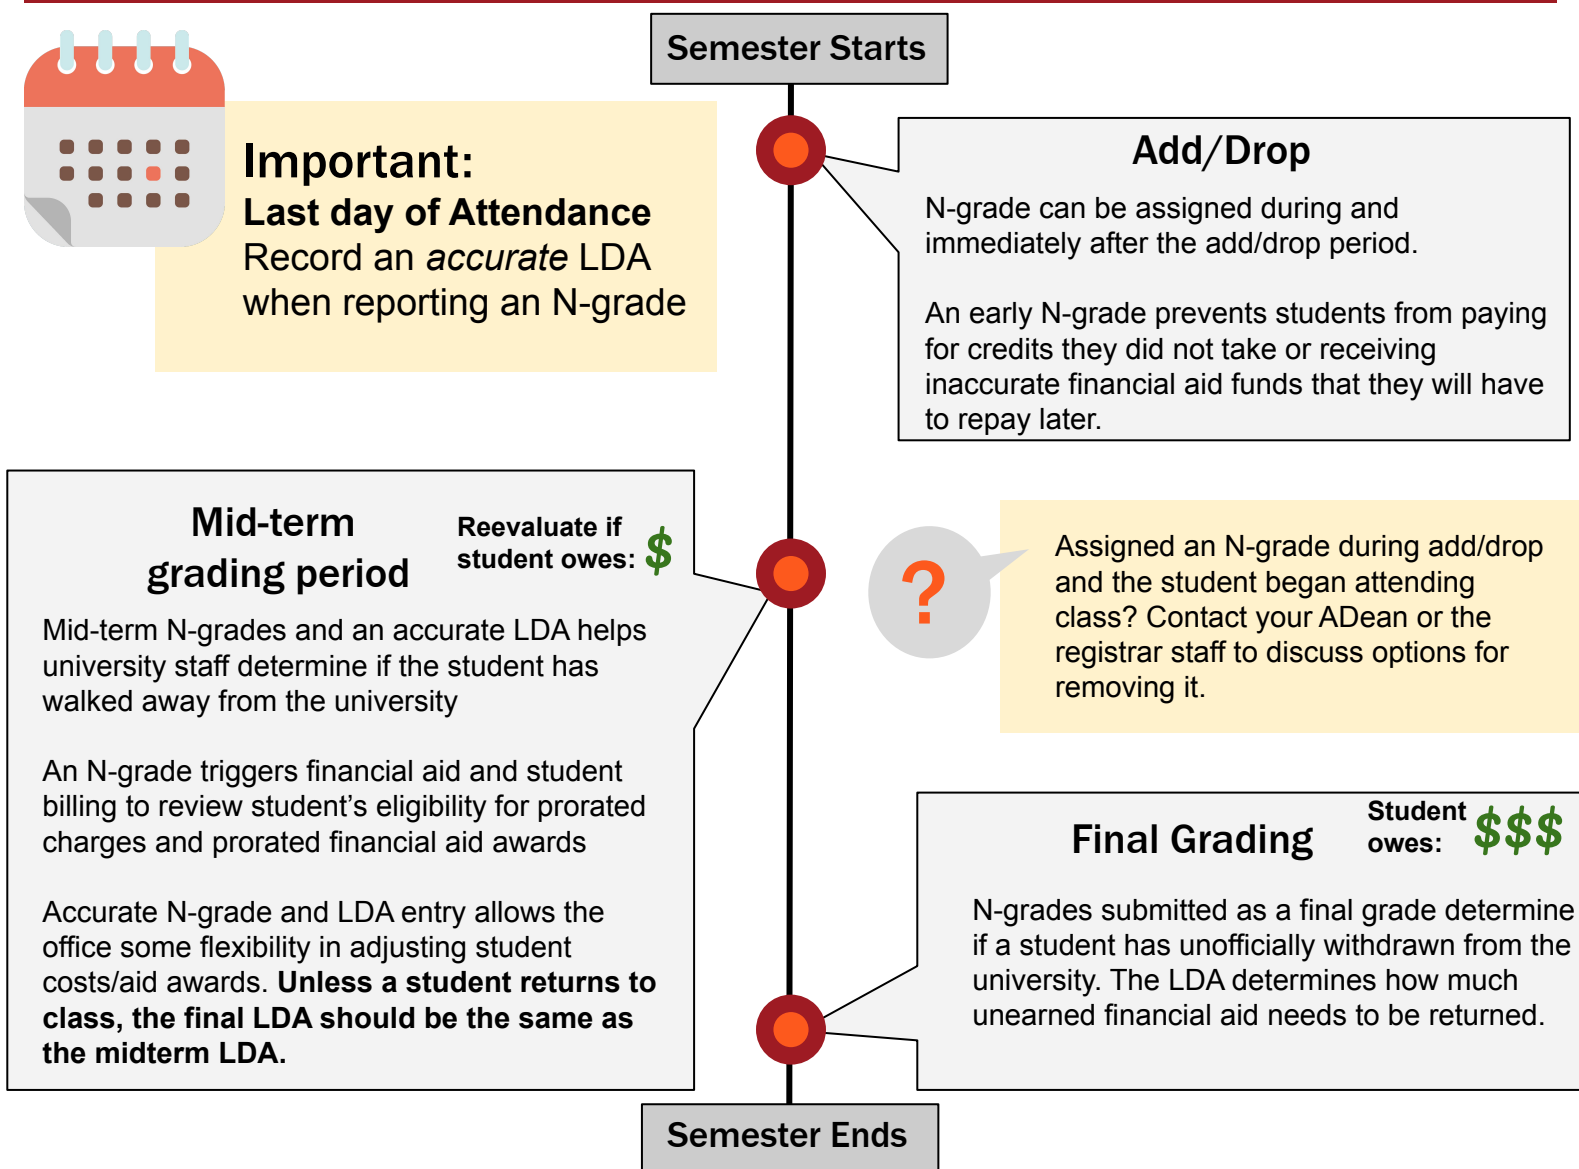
Semester Starts

Important:
Last day of Attendance
Record an *accurate* LDA when reporting an N-grade

Add/Drop

N-grade can be assigned during and immediately after the add/drop period.

An early N-grade prevents students from paying for credits they did not take or receiving inaccurate financial aid funds that they will have to repay later.

Mid-term grading period

Reevaluate if student owes: $

Mid-term N-grades and an accurate LDA helps university staff determine if the student has walked away from the university

An N-grade triggers financial aid and student billing to review student's eligibility for prorated charges and prorated financial aid awards

Accurate N-grade and LDA entry allows the office some flexibility in adjusting student costs/aid awards. **Unless a student returns to class, the final LDA should be the same as the midterm LDA.**

?

Assigned an N-grade during add/drop and the student began attending class? Contact your ADean or the registrar staff to discuss options for removing it.

Final Grading

Student owes: $$$

N-grades submitted as a final grade determine if a student has unofficially withdrawn from the university. The LDA determines how much unearned financial aid needs to be returned.

Semester Ends